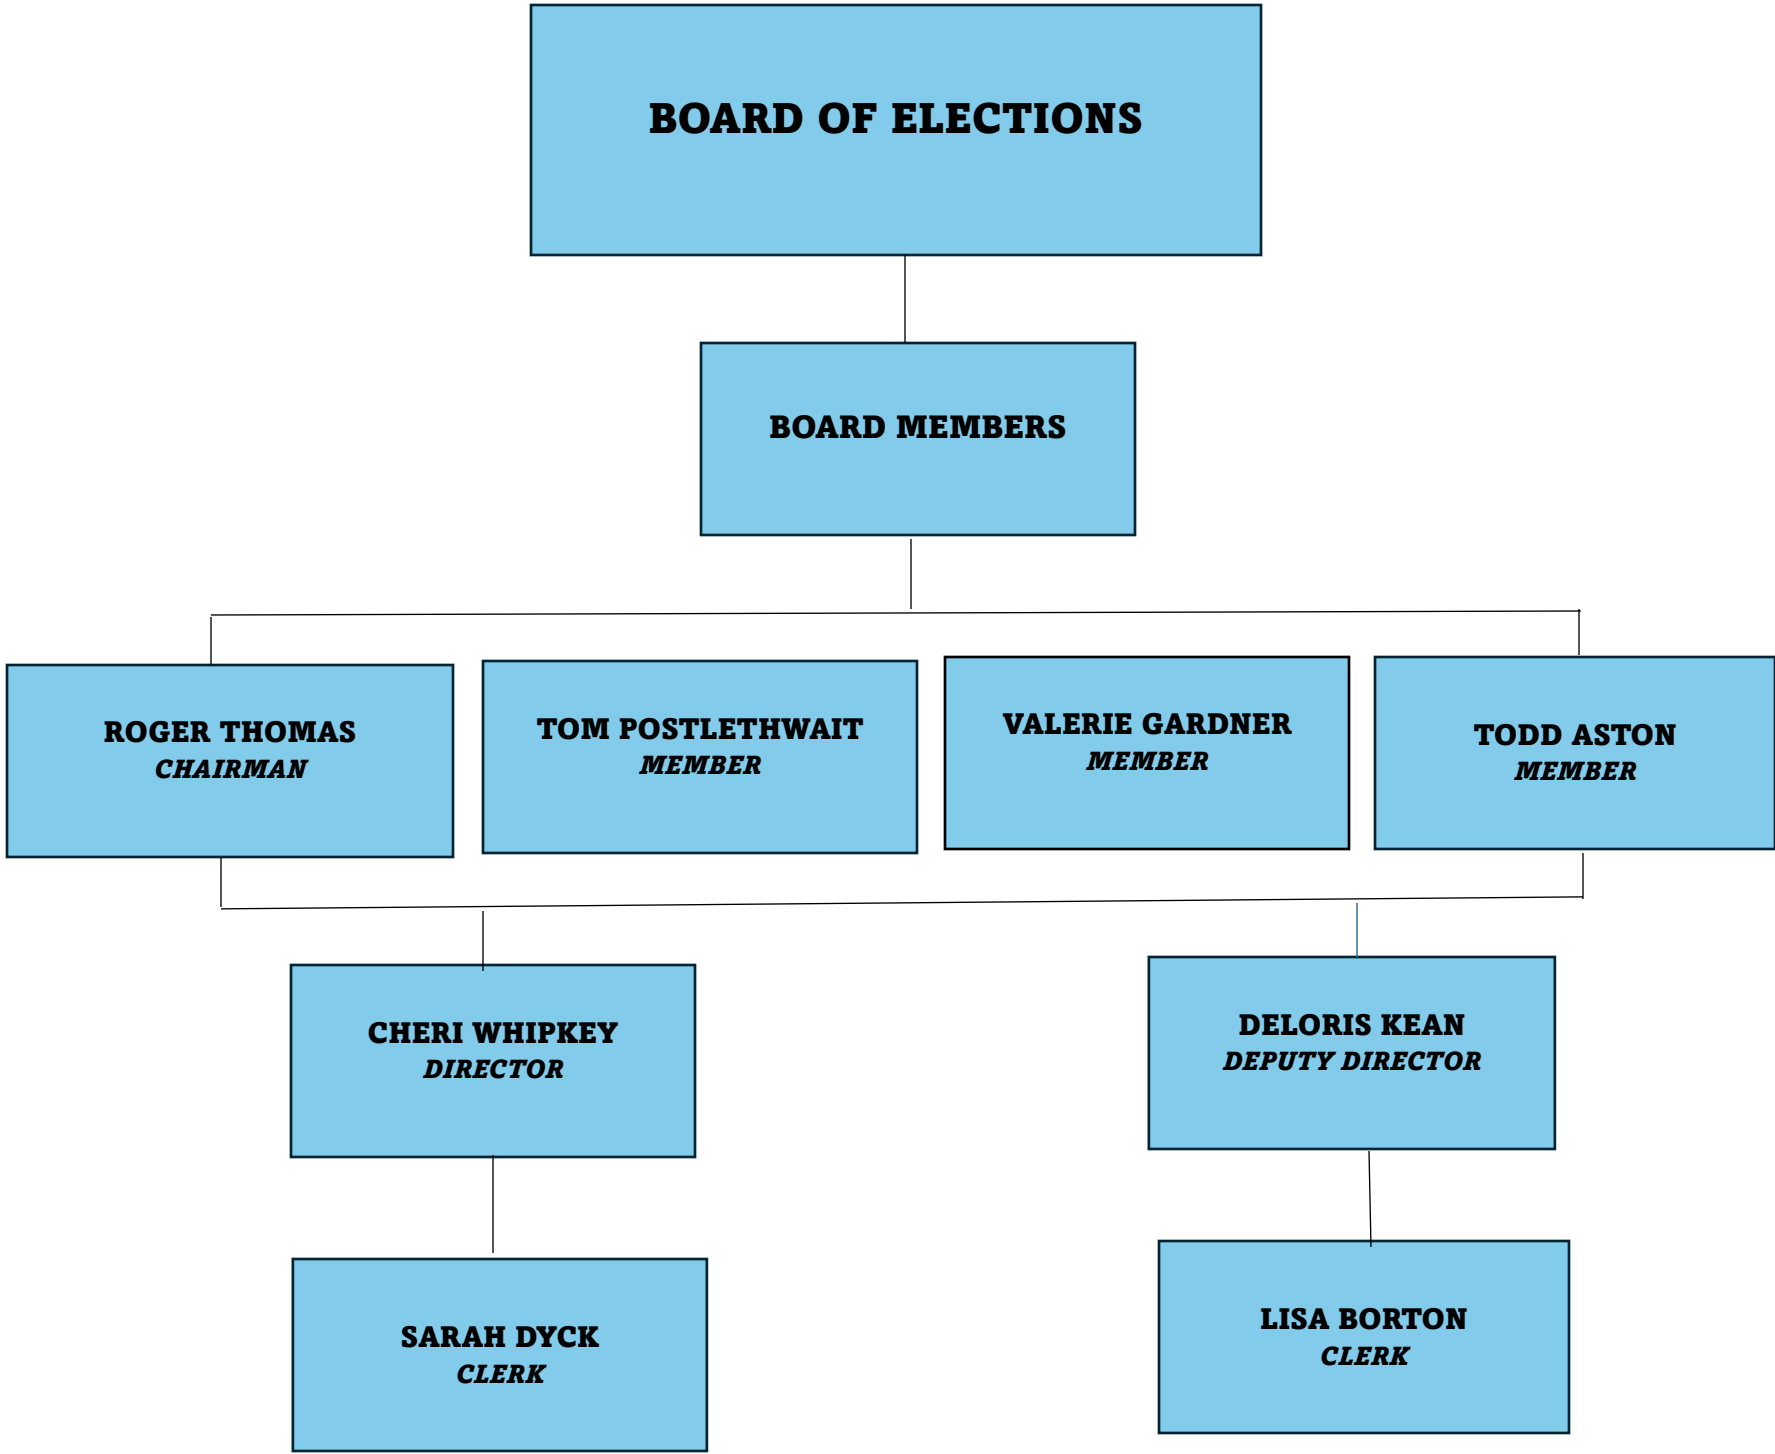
BOARD OF ELECTIONS

BOARD MEMBERS

ROGER THOMAS
CHAIRMAN

TOM POSTLETHWAIT
MEMBER

VALERIE GARDNER
MEMBER

TODD ASTON
MEMBER

CHERI WHIPKEY
DIRECTOR

DELORIS KEAN
DEPUTY DIRECTOR

SARAH DYCK
CLERK

LISA BORTON
CLERK